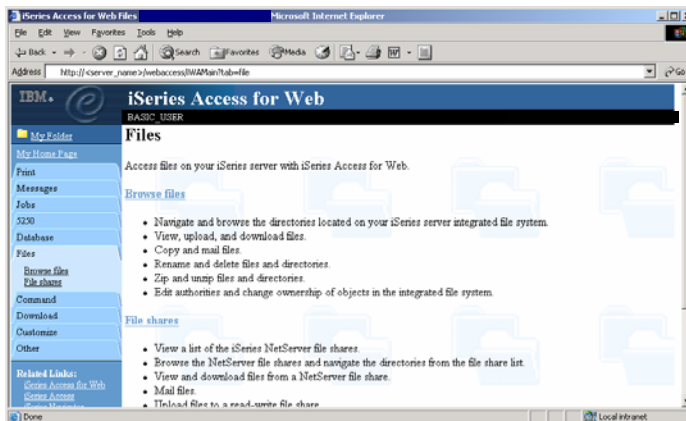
iSeries Access for Web Files Microsoft Internet Explorer

File Edit View Favorites Tools Help

Back Search Favorites Media

Address http://<server_name>/webaccess/iWAMain?tab=file Go

IBM.

iSeries Access for Web

BASIC_USER

My Folder

My Home Page

Print

Messages

Jobs

5250

Database

Files

Browse files

File shares

Command

Download

Customize

Other

Related Links:

iSeries Access for Web

iSeries Access

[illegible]

Files

Access files on your iSeries server with iSeries Access for Web.

Browse files

- Navigate and browse the directories located on your iSeries server integrated file system.
- View, upload, and download files.
- Copy and mail files.
- Rename and delete files and directories.
- Zip and unzip files and directories.
- Edit authorities and change ownership of objects in the integrated file system.

File shares

- View a list of the iSeries NetServer file shares.
- Browse the NetServer file shares and navigate the directories from the file share list.
- View and download files from a NetServer file share.
- Mail files.
- Upload files to a read-write file share.

Done

Local intranet